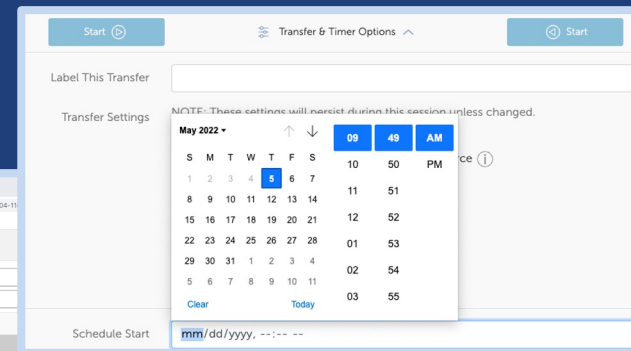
Start

Transfer & Timer Options

Start

Label This Transfer

Transfer Settings

NOTE: These settings will persist during this session unless changed.

rce

May 2022

| S | M | T | W | T | F | S |
|---|---|---|---|---|---|---|
| 1 | 2 | 3 | 4 | 5 | 6 | 7 |
| 8 | 9 | 10 | 11 | 12 | 13 | 14 |
| 15 | 16 | 17 | 18 | 19 | 20 | 21 |
| 22 | 23 | 24 | 25 | 26 | 27 | 28 |
| 29 | 30 | 31 | 1 | 2 | 3 | 4 |
| 5 | 6 | 7 | 8 | 9 | 10 | 11 |

Clear

Today

| 09 | 49 | AM |
|---|---|---|
| 10 | 50 | PM |
| 11 | 51 | |
| 12 | 52 | |
| 01 | 53 | |
| 02 | 54 | |
| 03 | 55 | |

04-1

Schedule Start

mm/dd/yyyy, --:-- --